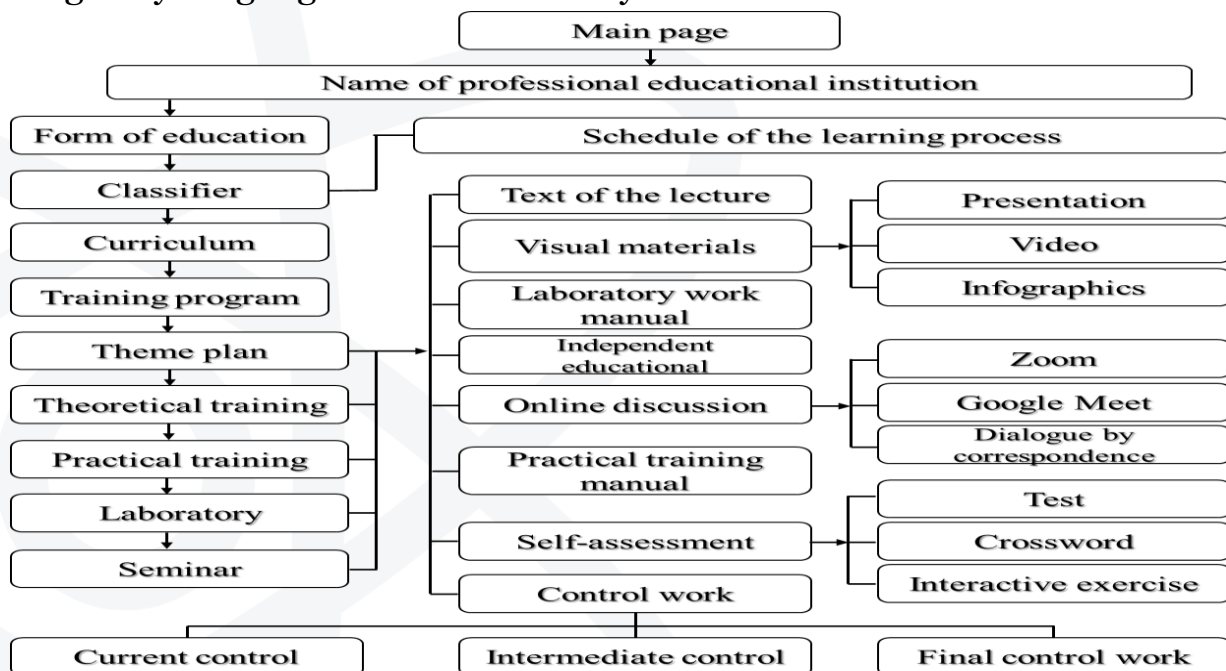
Main page

Name of professional educational institution

Form of education

Schedule of the learning process

Classifier

Curriculum

Training program

Theme plan

Theoretical training

Practical training

Laboratory

Seminar

Text of the lecture

Visual materials

Presentation

Video

Infographics

Laboratory work manual

Independent educational

Online discussion

Zoom

Google Meet

Dialogue by correspondence

Practical training manual

Self-assessment

Test

Crossword

Interactive exercise

Control work

Current control

Intermediate control

Final control work